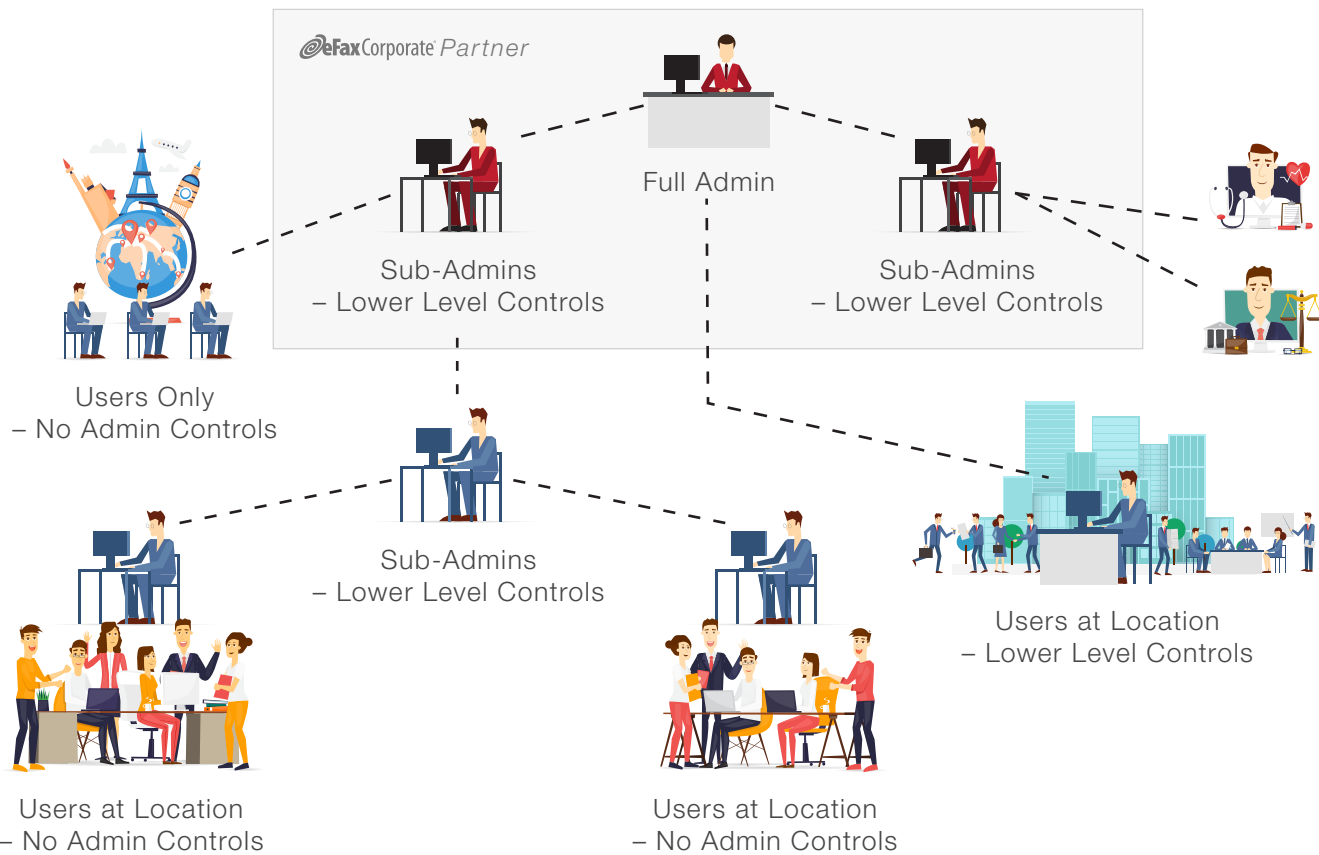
eFax Corporate Partner

Full Admin

Sub-Admins
– Lower Level Controls

Sub-Admins
– Lower Level Controls

Users Only
– No Admin Controls

Sub-Admins
– Lower Level Controls

Users at Location
– Lower Level Controls

Users at Location
– No Admin Controls

Users at Location
– No Admin Controls